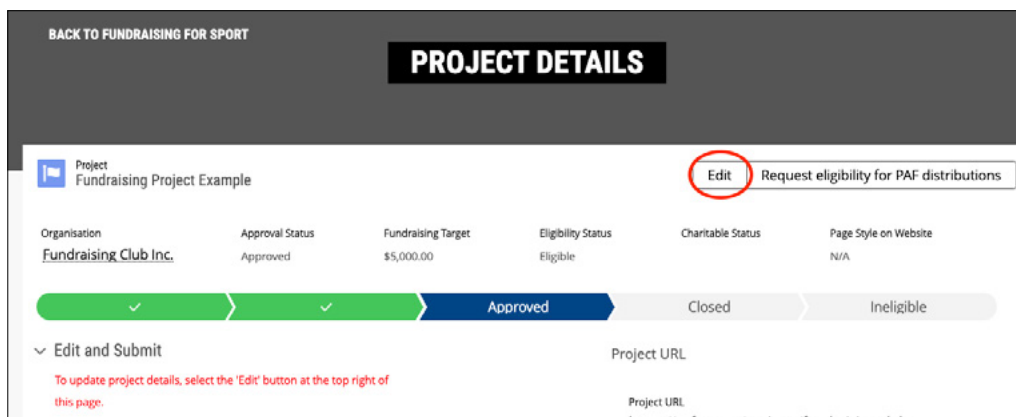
BACK TO FUNDRAISING FOR SPORT

PROJECT DETAILS

Project
Fundraising Project Example

Edit

Request eligibility for PAF distributions

| Organisation | Approval Status | Fundraising Target | Eligibility Status | Charitable Status | Page Style on Website |
|---|---|---|---|---|---|
| Fundraising Club Inc. | Approved | $5,000.00 | Eligible | | N/A |

✓ ✓ Approved Closed Ineligible

Edit and Submit

To update project details, select the 'Edit' button at the top right of this page.

Project URL

Project URL